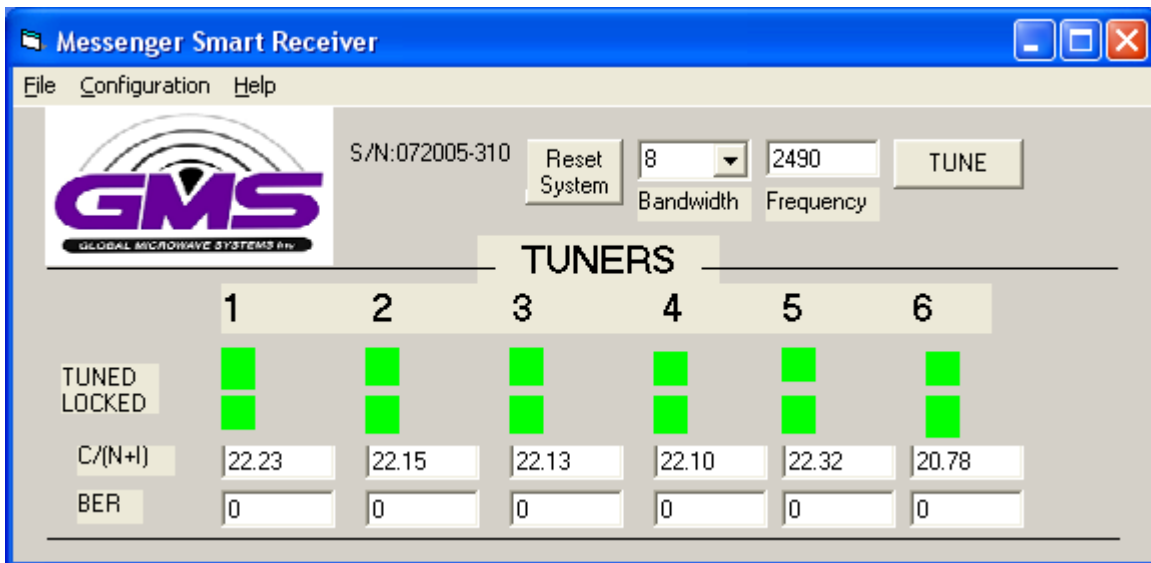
Messenger Smart Receiver

File Configuration Help

GMS
GLOBAL MICROWAVE SYSTEMS Inc

S/N:072005-310

Reset System

8
Bandwidth

2490
Frequency

TUNE

TUNERS

| | 1 | 2 | 3 | 4 | 5 | 6 |
|---|---|---|---|---|---|---|
| TUNED | | | | | | |
| LOCKED | | | | | | |
| C/(N+I) | 22.23 | 22.15 | 22.13 | 22.10 | 22.32 | 20.78 |
| BER | 0 | 0 | 0 | 0 | 0 | 0 |